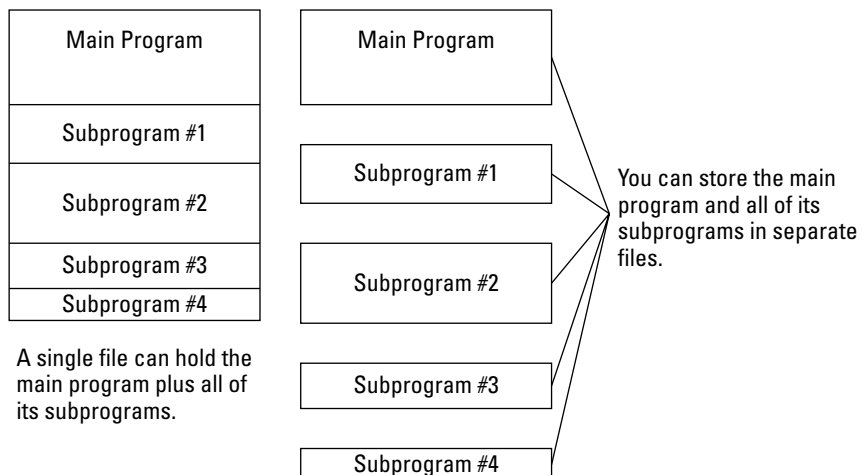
Main Program

Subprogram #1

Subprogram #2

Subprogram #3

Subprogram #4

A single file can hold the main program plus all of its subprograms.

Main Program

Subprogram #1

Subprogram #2

Subprogram #3

Subprogram #4

You can store the main program and all of its subprograms in separate files.